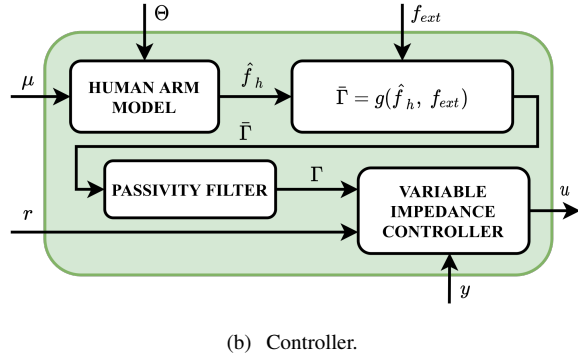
$\Theta$

$f_{ext}$

$\mu$

HUMAN ARM MODEL

$\hat{f}_h$

$\bar{\Gamma} = g(\hat{f}_h,\ f_{ext})$

$\bar{\Gamma}$

PASSIVITY FILTER

$\Gamma$

$r$

VARIABLE IMPEDANCE CONTROLLER

$u$

$y$

(b) Controller.